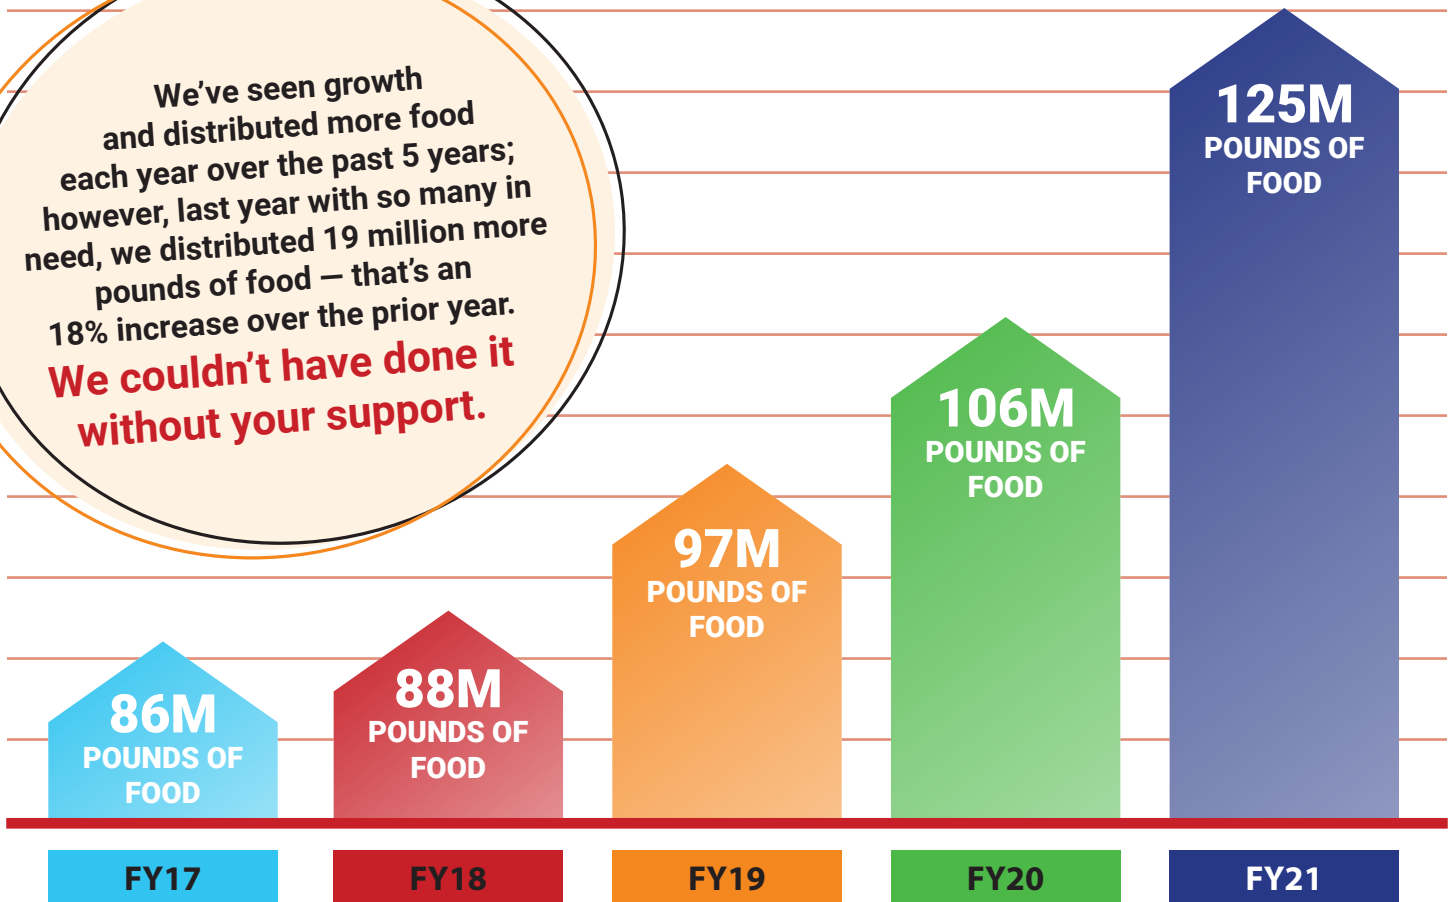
We've seen growth and distributed more food each year over the past 5 years; however, last year with so many in need, we distributed 19 million more pounds of food — that's an 18% increase over the prior year.

We couldn't have done it without your support.

125M POUNDS OF FOOD

106M POUNDS OF FOOD

97M POUNDS OF FOOD

88M POUNDS OF FOOD

86M POUNDS OF FOOD

FY17

FY18

FY19

FY20

FY21